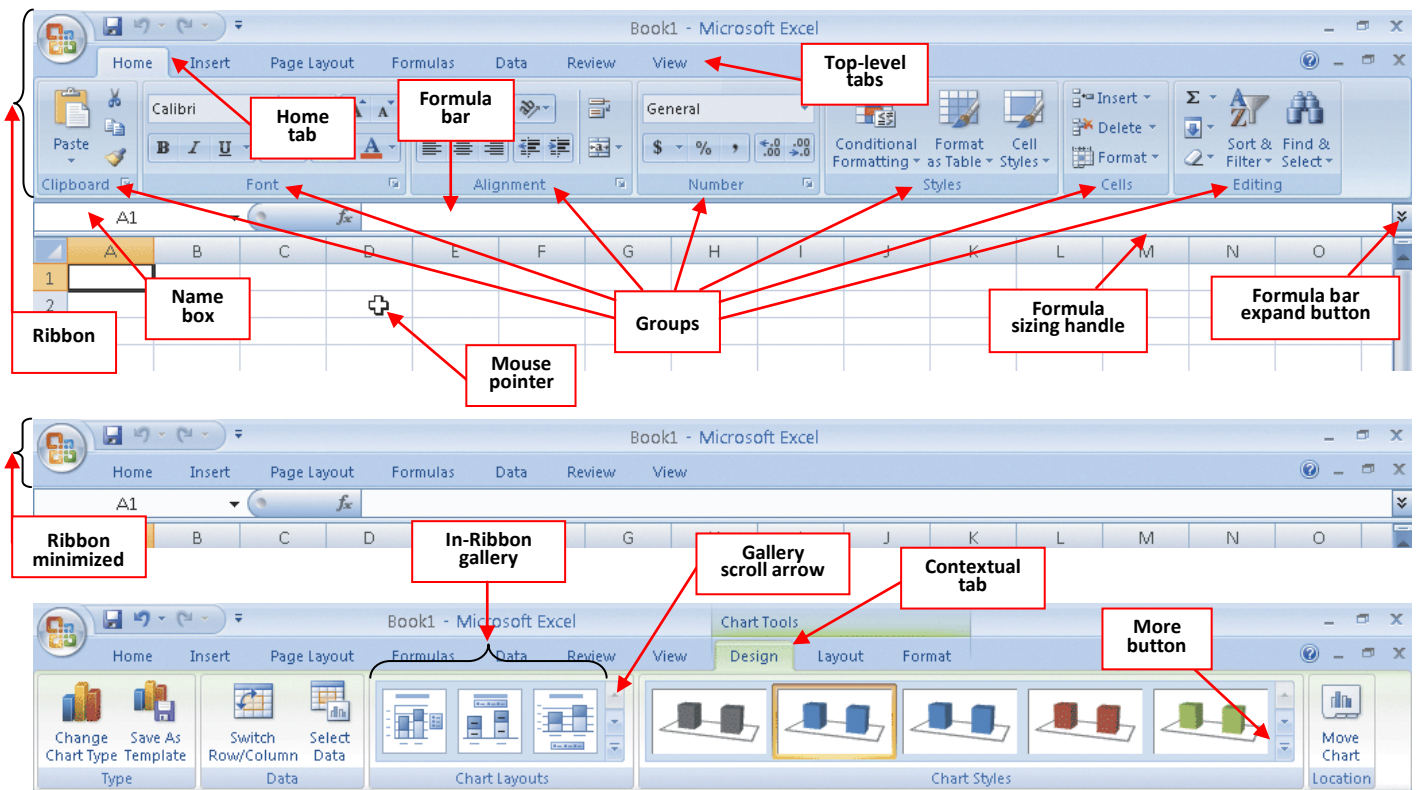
Book1 - Microsoft Excel

Home Insert Page Layout Formulas Data Review View

Top-level tabs

Home tab

Formula bar

Paste
Clipboard

Calibri
B I U
A A
Font

Alignment

General
$ % ,
.0 .00
Number

Conditional Formatting
Format as Table
Cell Styles
Styles

Insert
Delete
Format
Cells

Σ
Sort & Filter
Find & Select
Editing

A1
$f_x$

A B C D E F G H I J K L M N O
1
2

Name box

Ribbon

Mouse pointer

Groups

Formula sizing handle

Formula bar expand button

Book1 - Microsoft Excel

Home Insert Page Layout Formulas Data Review View

A1
$f_x$

Ribbon minimized

B C D G J K M N O

In-Ribbon gallery

Gallery scroll arrow

Contextual tab

Book1 - Microsoft Excel

Chart Tools

Home Insert Page Layout Formulas Data Review View Design Layout Format

More button

Change Chart Type
Save As Template
Type

Switch Row/Column
Select Data
Data

Chart Layouts

Chart Styles

Move Chart
Location